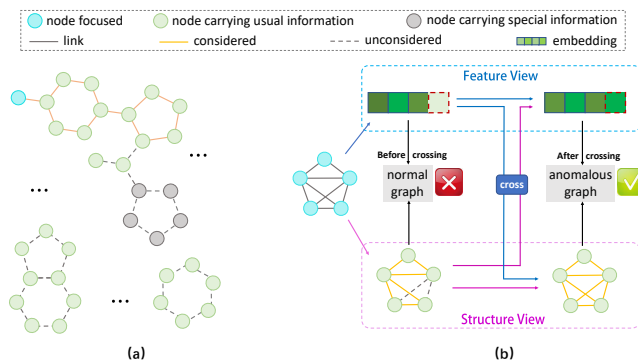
node focused
node carrying usual information
node carrying special information
link
considered
unconsidered
embedding

…

…

…

Feature View

Before crossing

normal graph

cross

After crossing

anomalous graph

Structure View

(a)

(b)